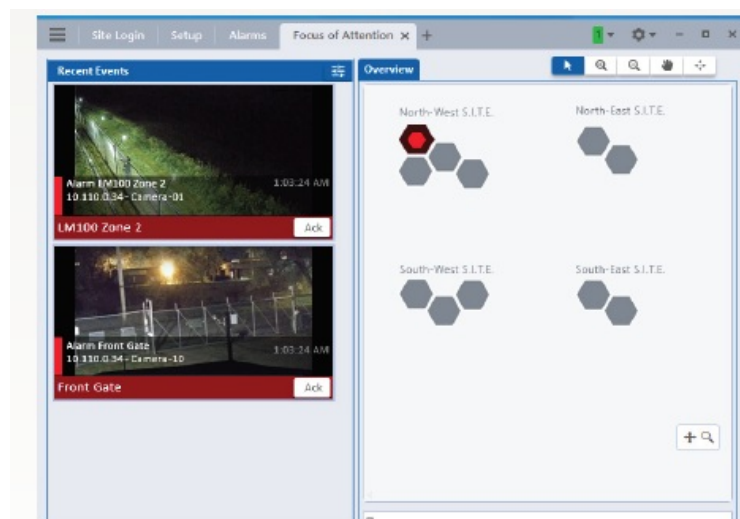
Site Login | Setup | Alarms | Focus of Attention ✕ +

1

Recent Events

Alarm LM100 Zone 2
10.110.0.34 - Camera-01
1:03:24 AM

LM100 Zone 2
Ack

Alarm Front Gate
10.110.0.34 - Camera-10
1:03:24 AM

Front Gate
Ack

Overview

North-West S.I.T.E.

North-East S.I.T.E.

South-West S.I.T.E.

South-East S.I.T.E.